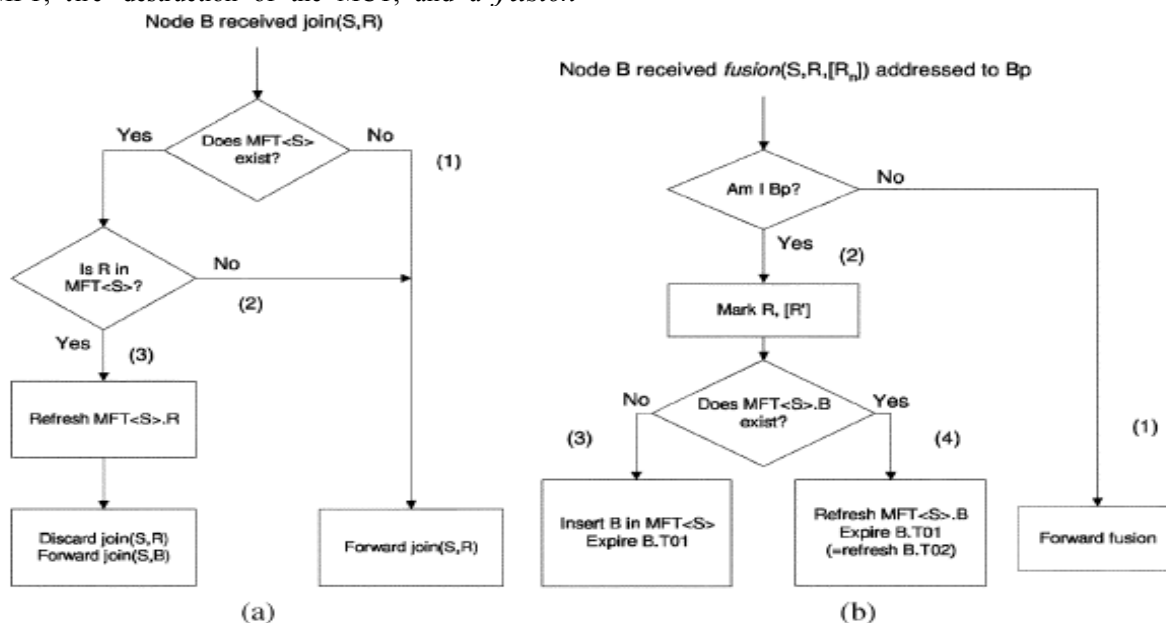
MFT, the duration of the MFT, and a fusion.

Node B received join(S,R)

Does MFT<S> exist?

Yes

No

(1)

Is R in MFT<S>?

No

(2)

Yes

(3)

Refresh MFT<S>.R

Discard join(S,R)
Forward join(S,B)

Forward join(S,R)

(a)

Node B received *fusion*(S,R,[R$_n$]) addressed to Bp

Am I Bp?

No

Yes

(2)

Mark R, [R']

No

Does MFT<S>.B exist?

Yes

(3)

(4)

(1)

Insert B in MFT<S>
Expire B.T01

Refresh MFT<S>.B
Expire B.T01
(=refresh B.T02)

Forward fusion

(b)